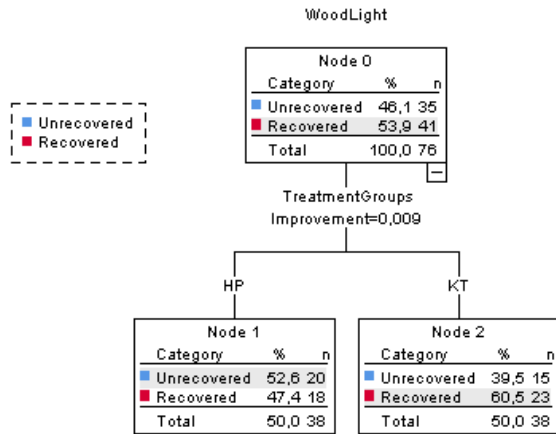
WoodLight

Unrecovered
Recovered

Node 0

| Category | % | n |
|---|---|---|
| Unrecovered | 46,1 | 35 |
| Recovered | 53,9 | 41 |
| Total | 100,0 | 76 |

−

TreatmentGroups
Improvement=0,009

HP

KT

Node 1

| Category | % | n |
|---|---|---|
| Unrecovered | 52,6 | 20 |
| Recovered | 47,4 | 18 |
| Total | 50,0 | 38 |

Node 2

| Category | % | n |
|---|---|---|
| Unrecovered | 39,5 | 15 |
| Recovered | 60,5 | 23 |
| Total | 50,0 | 38 |